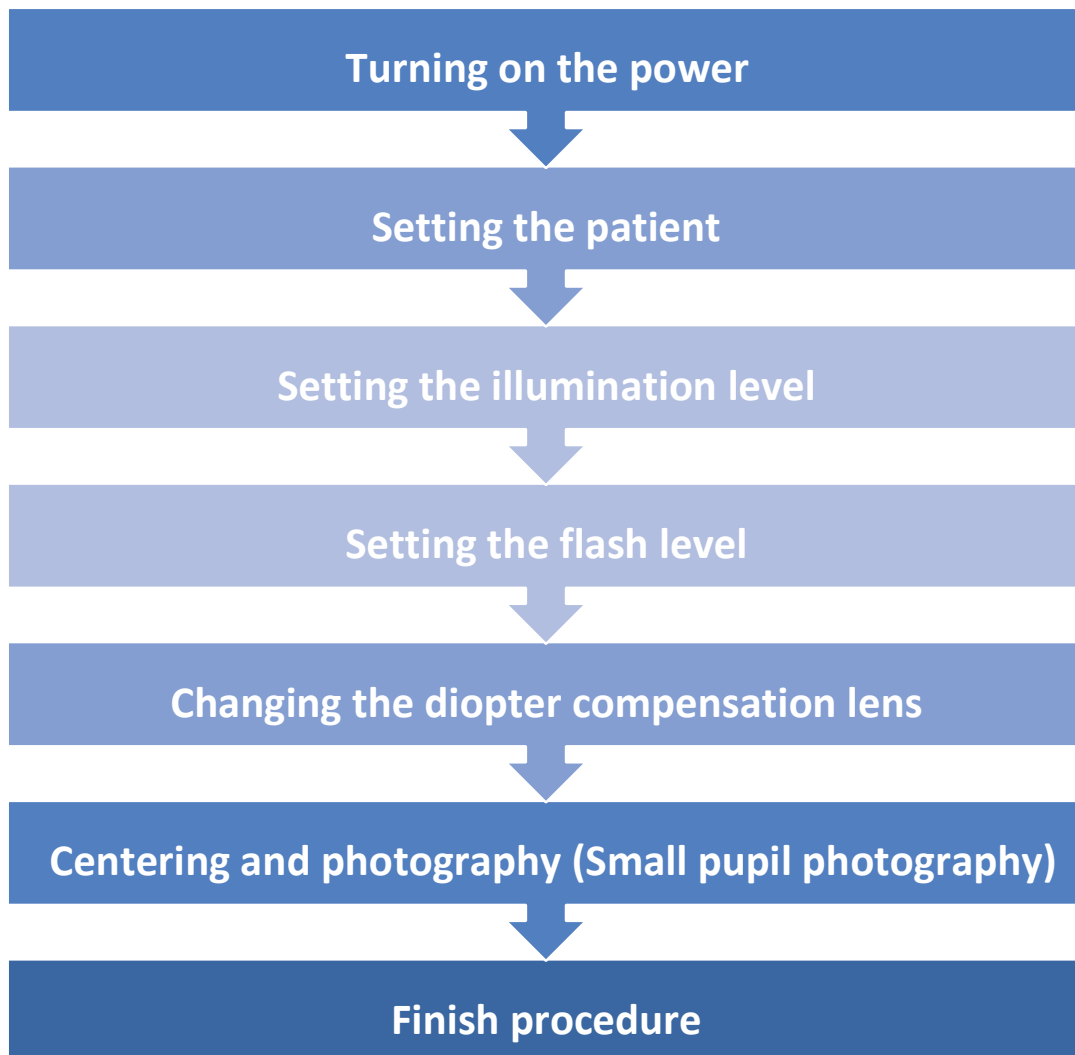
Turning on the power

Setting the patient

Setting the illumination level

Setting the flash level

Changing the diopter compensation lens

Centering and photography (Small pupil photography)

Finish procedure